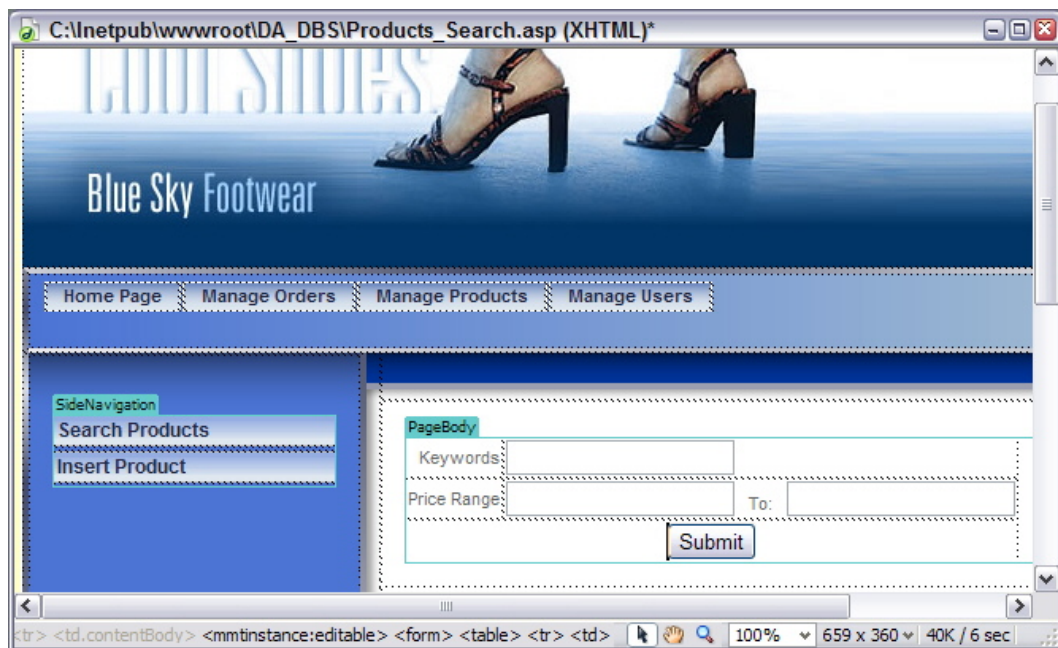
C:\Inetpub\wwwroot\DA_DBS\Products_Search.asp (XHTML)*

Blue Sky Footwear

Home Page | Manage Orders | Manage Products | Manage Users

SideNavigation
Search Products
Insert Product

PageBody
Keywords
Price Range
To:
Submit

<tr> <td.contentBody> <mmtinstance:editable> <form> <table> <tr> <td> 100% 659 x 360 40K / 6 sec